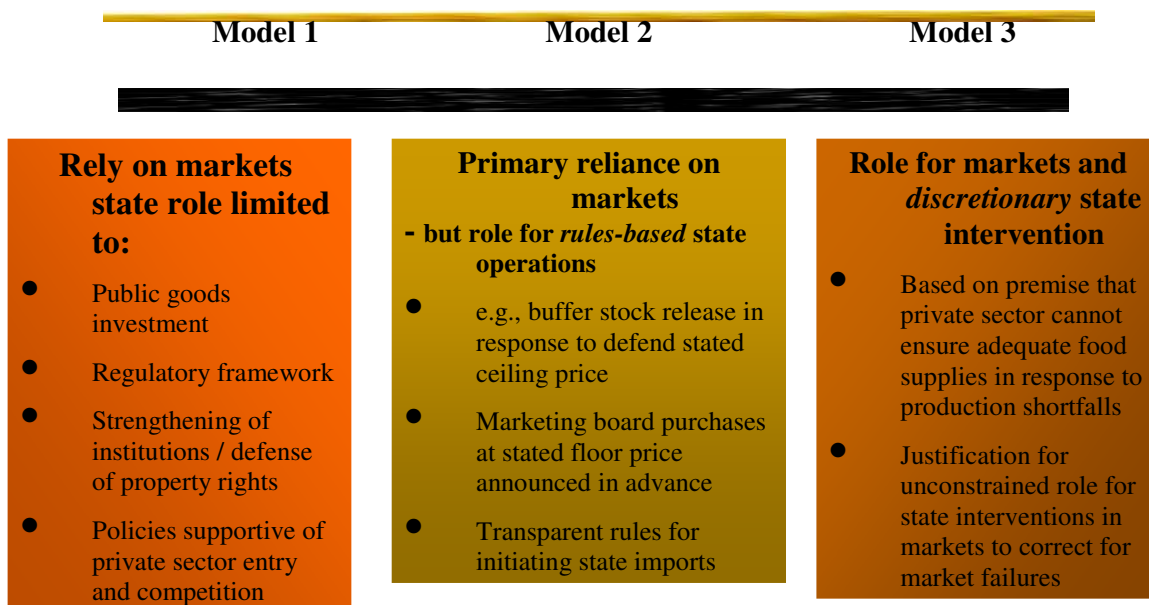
Model 1

Model 2

Model 3

Rely on markets state role limited to:

- Public goods investment
- Regulatory framework
- Strengthening of institutions / defense of property rights
- Policies supportive of private sector entry and competition

Primary reliance on markets
- but role for *rules-based* state operations

- e.g., buffer stock release in response to defend stated ceiling price
- Marketing board purchases at stated floor price announced in advance
- Transparent rules for initiating state imports

Role for markets and *discretionary* state intervention

- Based on premise that private sector cannot ensure adequate food supplies in response to production shortfalls
- Justification for unconstrained role for state interventions in markets to correct for market failures